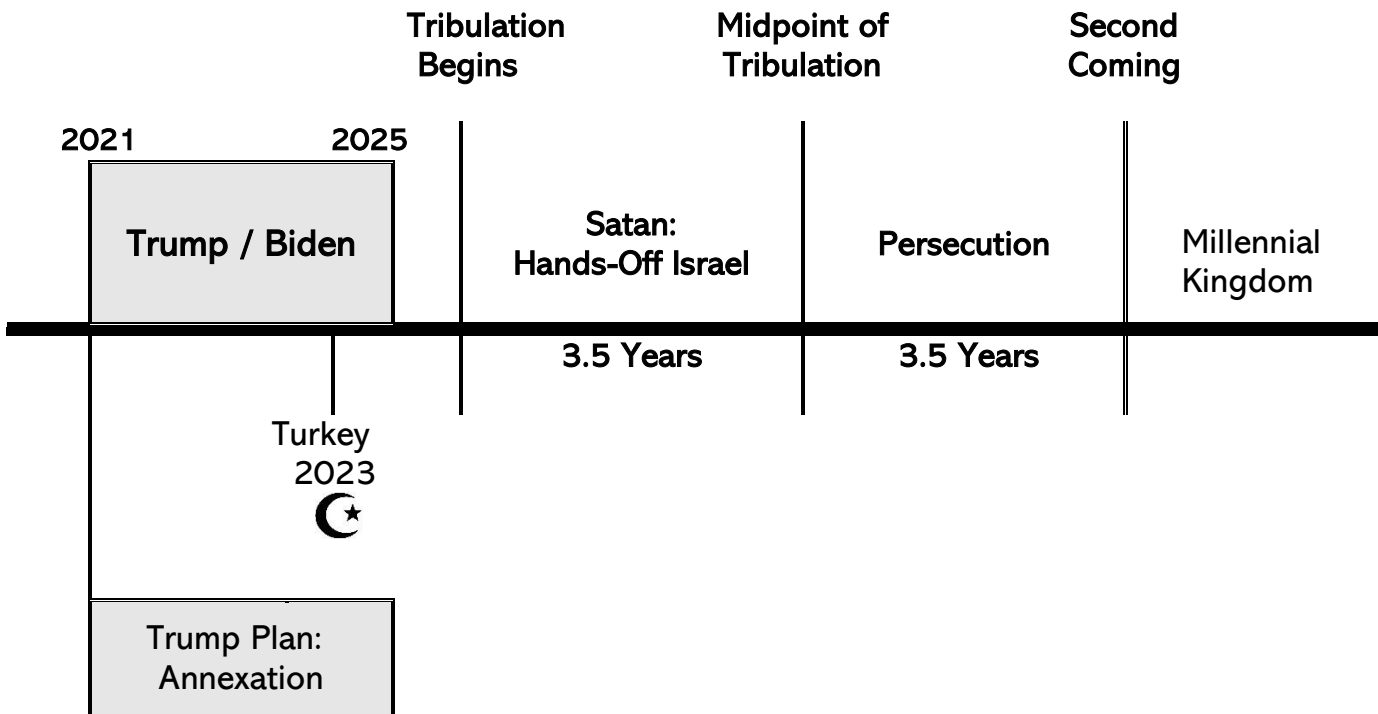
Tribulation Begins

Midpoint of Tribulation

Second Coming

2021

2025

Trump / Biden

Satan: Hands-Off Israel

Persecution

Millennial Kingdom

3.5 Years

3.5 Years

Turkey 2023

Trump Plan: Annexation